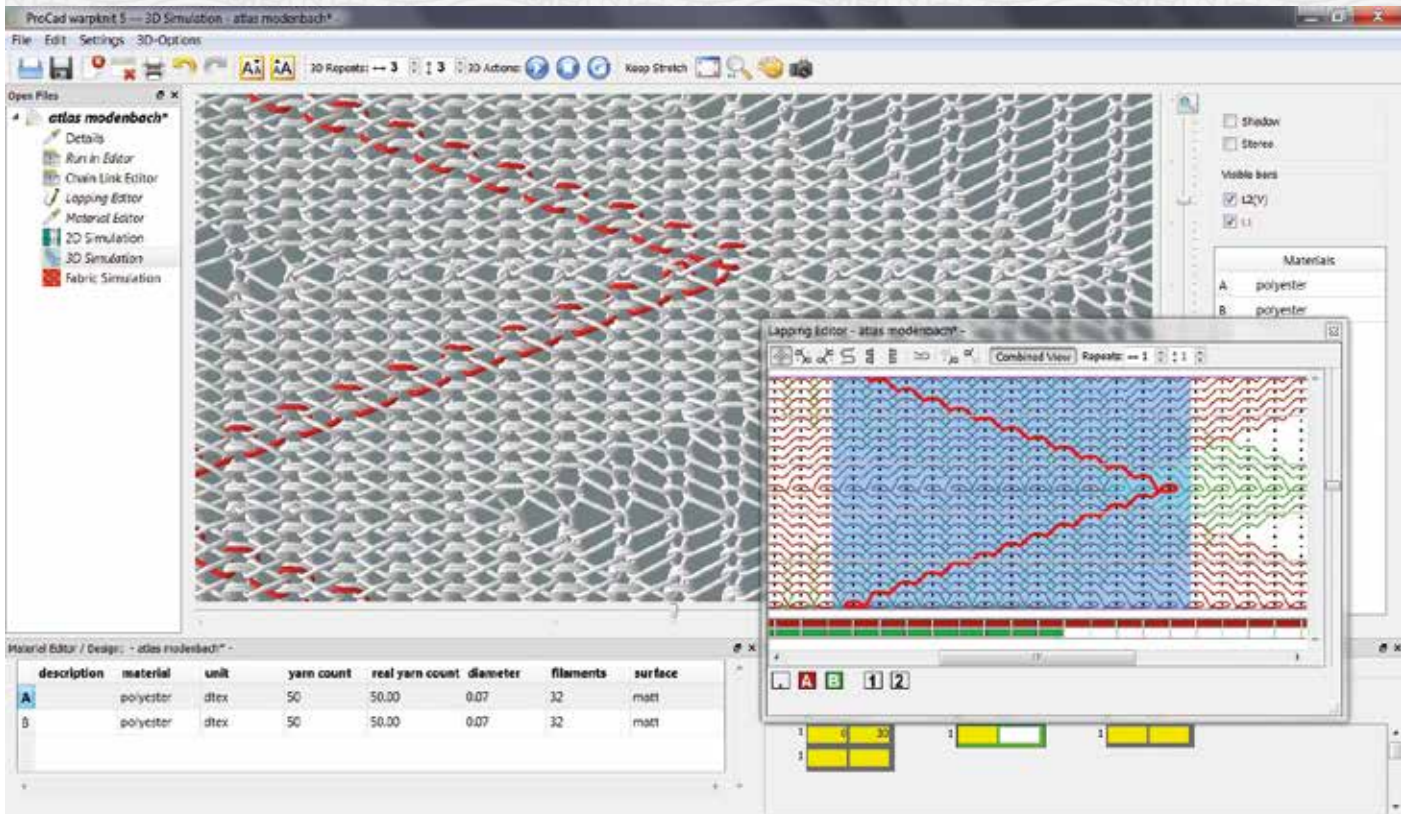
ProCad warpknit 5 — 3D Simulation - atlas modenbach*

File Edit Settings 3D-Options

3D Repeats: ↔ 3 ↕ 3 2D Actions: Keep Stretch

Open Files

atlas modenbach*
Details
Run in Editor
Chain Link Editor
Lapping Editor
Material Editor
2D Simulation
3D Simulation
Fabric Simulation

Shadow
Stereo
Visible bars
L2(V)
L1

Materials
A polyester
B polyester

Lapping Editor - atlas modenbach* -

Combined View Repeats: ↔ 1 ↕ 1

A B 1 2

Material Editor / Design: - atlas modenbach* -

| | description | material | unit | yarn count | real yarn count | diameter | filaments | surface |
|---|---|---|---|---|---|---|---|---|
| A | | polyester | dtex | 50 | 50.00 | 0.07 | 32 | matt |
| B | | polyester | dtex | 50 | 50.00 | 0.07 | 32 | matt |

1 0 32
1
1
1